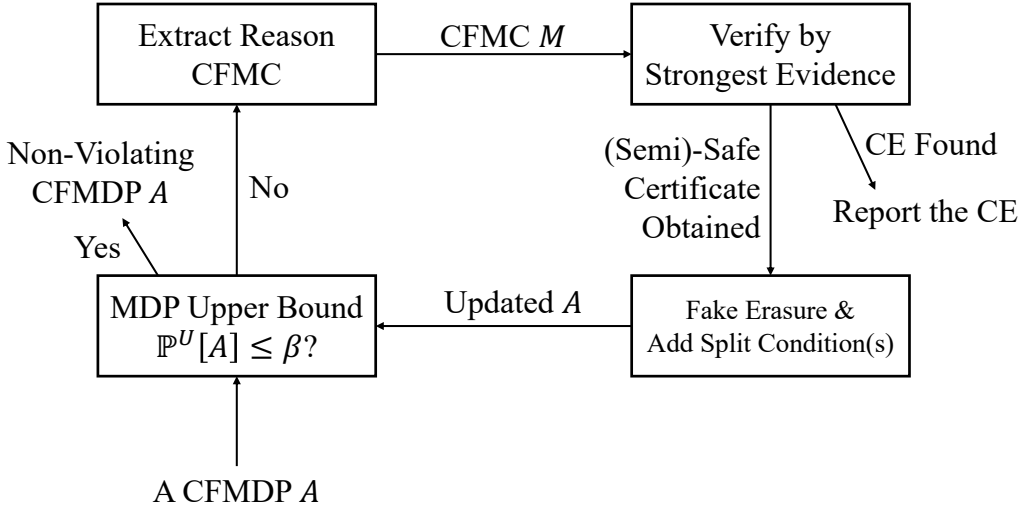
Extract Reason CFMC

CFMC $M$

Verify by Strongest Evidence

Non-Violating CFMDP $A$

No

(Semi)-Safe Certificate Obtained

CE Found

Report the CE

Yes

MDP Upper Bound $\mathbb{P}^U[A] \leq \beta$?

Updated $A$

Fake Erasure & Add Split Condition(s)

A CFMDP $A$